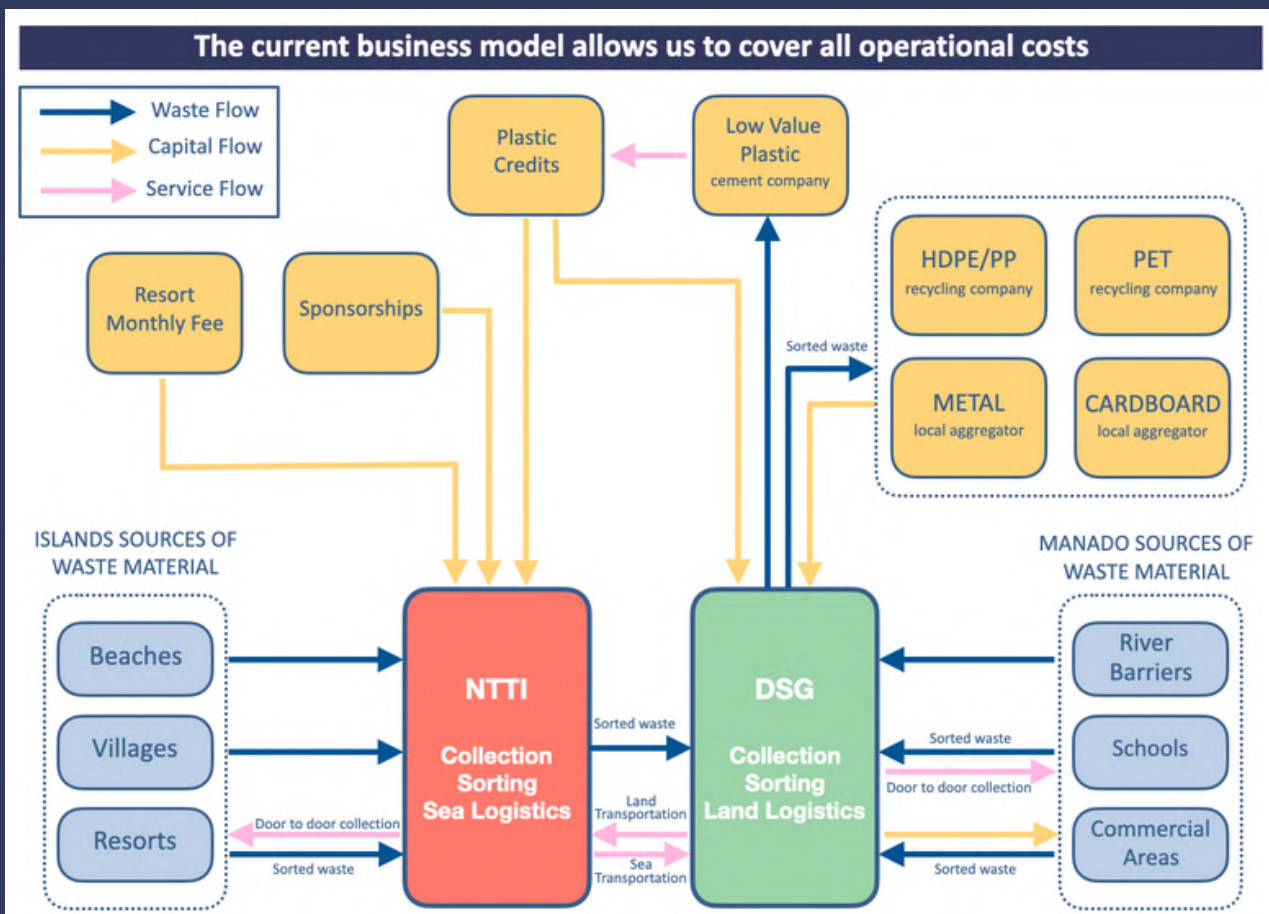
The current business model allows us to cover all operational costs

Waste Flow
Capital Flow
Service Flow

Plastic Credits

Low Value Plastic
cement company

Resort Monthly Fee

Sponsorships

HDPE/PP
recycling company

PET
recycling company

Sorted waste

METAL
local aggregator

CARDBOARD
local aggregator

ISLANDS SOURCES OF WASTE MATERIAL

Beaches

Villages

Resorts

Door to door collection

Sorted waste

NTTI

Collection
Sorting
Sea Logistics

Sorted waste

Land Transportation

Sea Transportation

DSG

Collection
Sorting
Land Logistics

MANADO SOURCES OF WASTE MATERIAL

River Barriers

Sorted waste

Schools

Door to door collection

Commercial Areas

Sorted waste